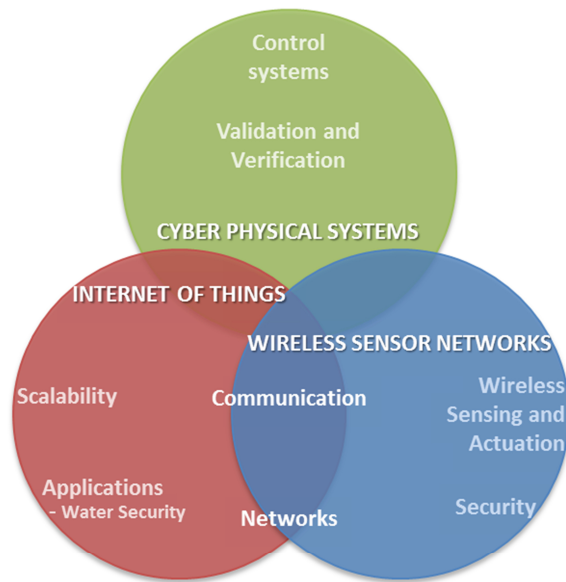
Control systems

Validation and Verification

CYBER PHYSICAL SYSTEMS

INTERNET OF THINGS

WIRELESS SENSOR NETWORKS

Scalability

Communication

Wireless Sensing and Actuation

Applications
- Water Security

Networks

Security